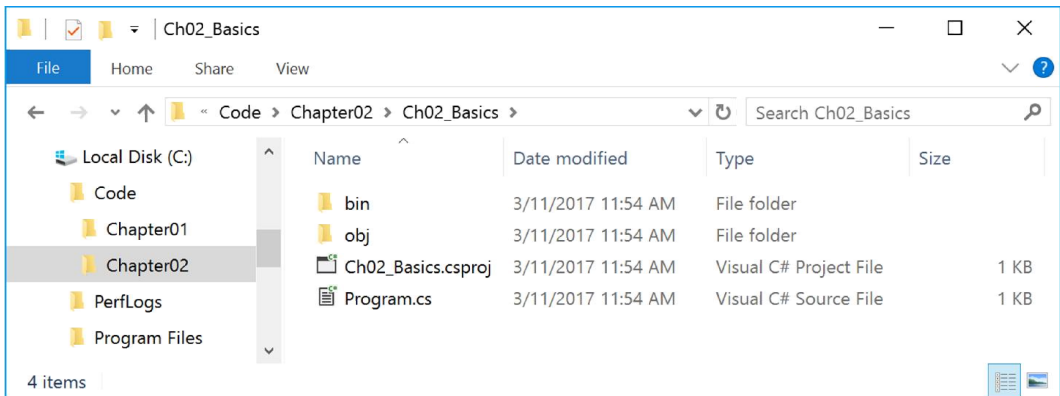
Ch02_Basics

File Home Share View

« Code > Chapter02 > Ch02_Basics >

Search Ch02_Basics

Local Disk (C:)
Code
Chapter01
Chapter02
PerfLogs
Program Files

| Name | Date modified | Type | Size |
|---|---|---|---|
| bin | 3/11/2017 11:54 AM | File folder | |
| obj | 3/11/2017 11:54 AM | File folder | |
| Ch02_Basics.csproj | 3/11/2017 11:54 AM | Visual C# Project File | 1 KB |
| Program.cs | 3/11/2017 11:54 AM | Visual C# Source File | 1 KB |

4 items